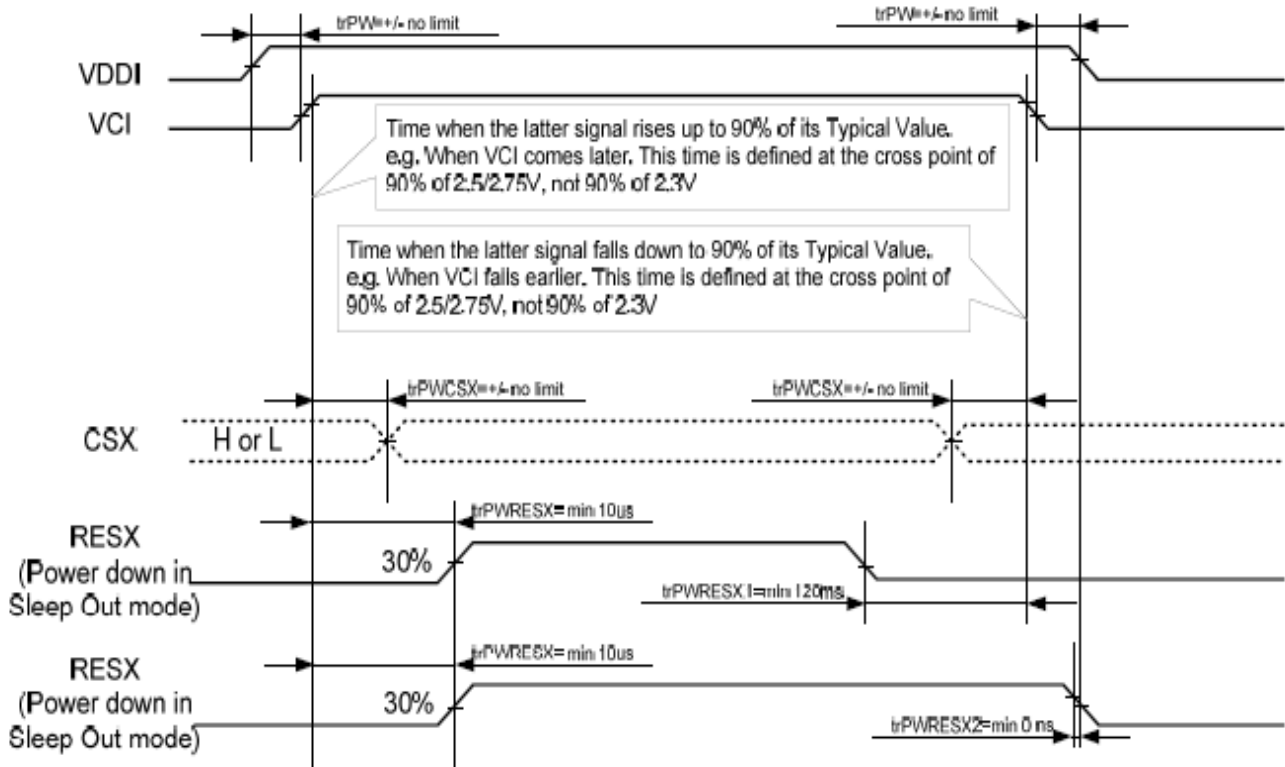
trPW=+/- no limit

trPW=+/- no limit

VDDI

VCI

Time when the latter signal rises up to 90% of its Typical Value. e.g. When VCI comes later. This time is defined at the cross point of 90% of 2.5/2.75V, not 90% of 2.3V

Time when the latter signal falls down to 90% of its Typical Value. e.g. When VCI falls earlier. This time is defined at the cross point of 90% of 2.5/2.75V, not 90% of 2.3V

trPWCSX=+/- no limit

trPWCSX=+/- no limit

CSX

H or L

trPWRESX= min 10us

RESX (Power down in Sleep Out mode)

30%

trPWRESX1=min 120ms

trPWRESX= min 10us

RESX (Power down in Sleep Out mode)

30%

trPWRESX2=min 0 ns